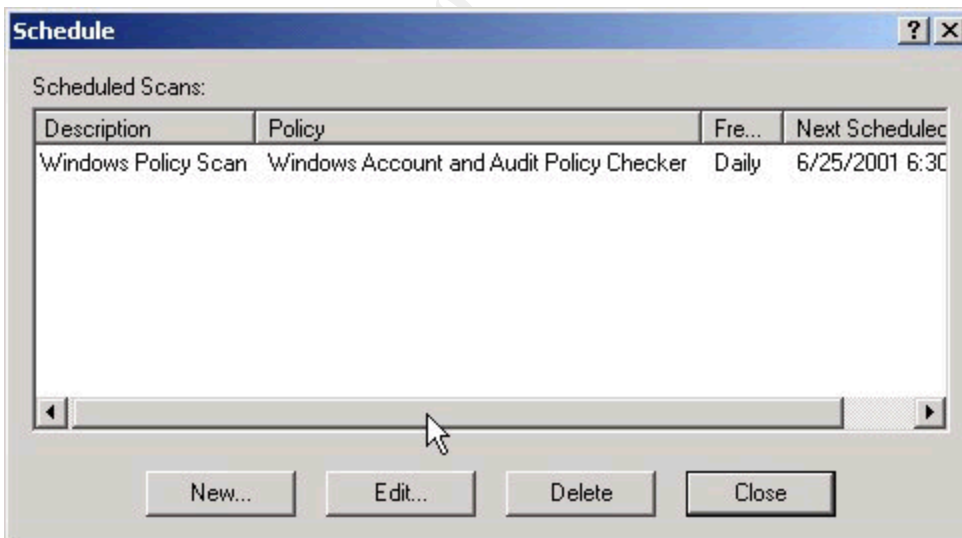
Schedule

?

Scheduled Scans:

| Description | Policy | Fre... | Next Scheduled |
|---|---|---|---|
| Windows Policy Scan | Windows Account and Audit Policy Checker | Daily | 6/25/2001 6:30 |

New...

Edit...

Delete

Close